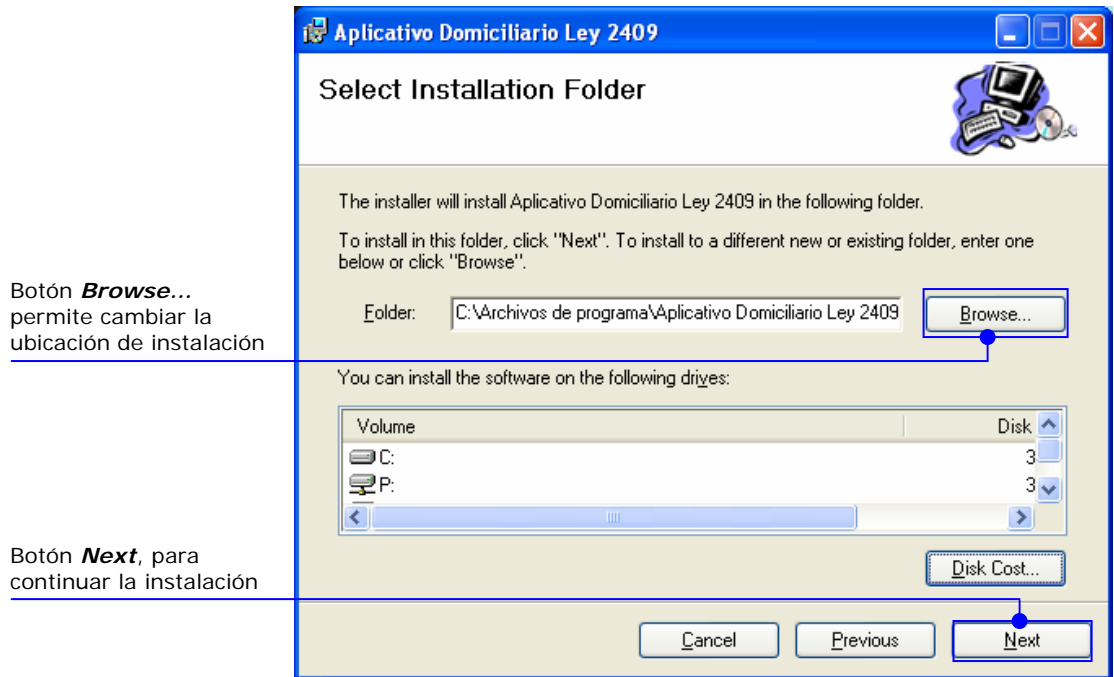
Aplicativo Domiciliario Ley 2409

Select Installation Folder

The installer will install Aplicativo Domiciliario Ley 2409 in the following folder.

To install in this folder, click "Next". To install to a different new or existing folder, enter one below or click "Browse".

Botón ***Browse...*** permite cambiar la ubicación de instalación

Folder: C:\Archivos de programa\Aplicativo Domiciliario Ley 2409

Browse...

You can install the software on the following drives:

| Volume | Disk |
|---|---|
| C: | 3 |
| P: | 3 |

Disk Cost...

Botón ***Next***, para continuar la instalación

Cancel

Previous

Next